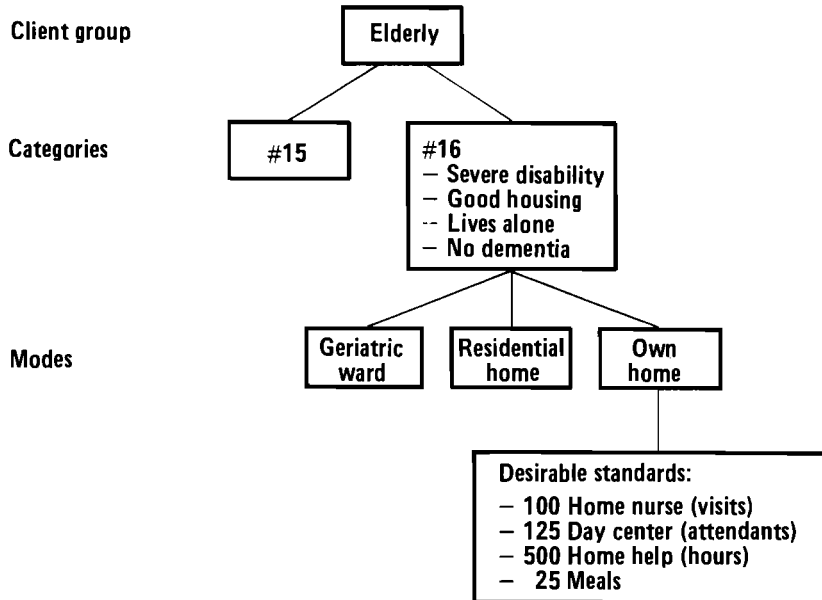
Client group

Elderly

Categories

#15

#16
– Severe disability
– Good housing
-- Lives alone
– No dementia

Modes

Geriatric ward

Residential home

Own home

Desirable standards:
– 100 Home nurse (visits)
– 125 Day center (attendants)
– 500 Home help (hours)
– 25 Meals